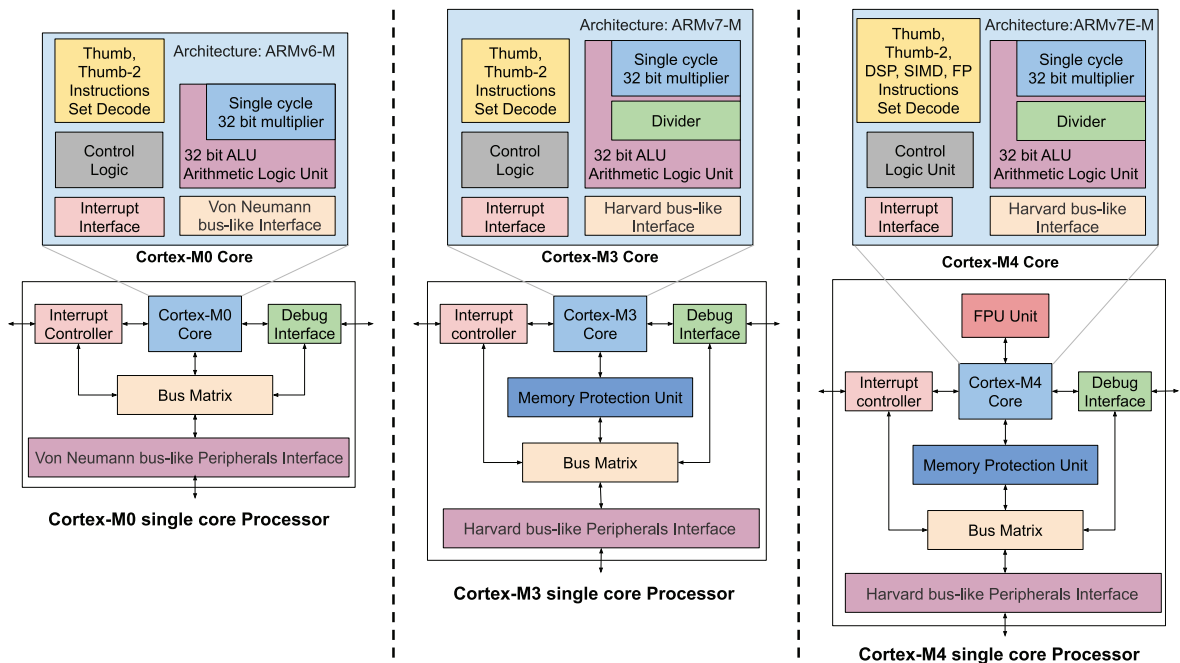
Architecture: ARMv6-M

Thumb, Thumb-2 Instructions Set Decode

Single cycle 32 bit multiplier

32 bit ALU Arithmetic Logic Unit

Control Logic

Interrupt Interface

Von Neumann bus-like Interface

Cortex-M0 Core

Interrupt Controller

Cortex-M0 Core

Debug Interface

Bus Matrix

Von Neumann bus-like Peripherals Interface

Cortex-M0 single core Processor

Architecture: ARMv7-M

Thumb, Thumb-2 Instructions Set Decode

Single cycle 32 bit multiplier

Divider

32 bit ALU Arithmetic Logic Unit

Control Logic

Interrupt Interface

Harvard bus-like Interface

Cortex-M3 Core

Interrupt controller

Cortex-M3 Core

Debug Interface

Memory Protection Unit

Bus Matrix

Harvard bus-like Peripherals Interface

Cortex-M3 single core Processor

Architecture:ARMv7E-M

Thumb, Thumb-2, DSP, SIMD, FP Instructions Set Decode

Single cycle 32 bit multiplier

Divider

32 bit ALU Arithmetic Logic Unit

Control Logic Unit

Interrupt Interface

Harvard bus-like Interface

Cortex-M4 Core

FPU Unit

Interrupt controller

Cortex-M4 Core

Debug Interface

Memory Protection Unit

Bus Matrix

Harvard bus-like Peripherals Interface

Cortex-M4 single core Processor